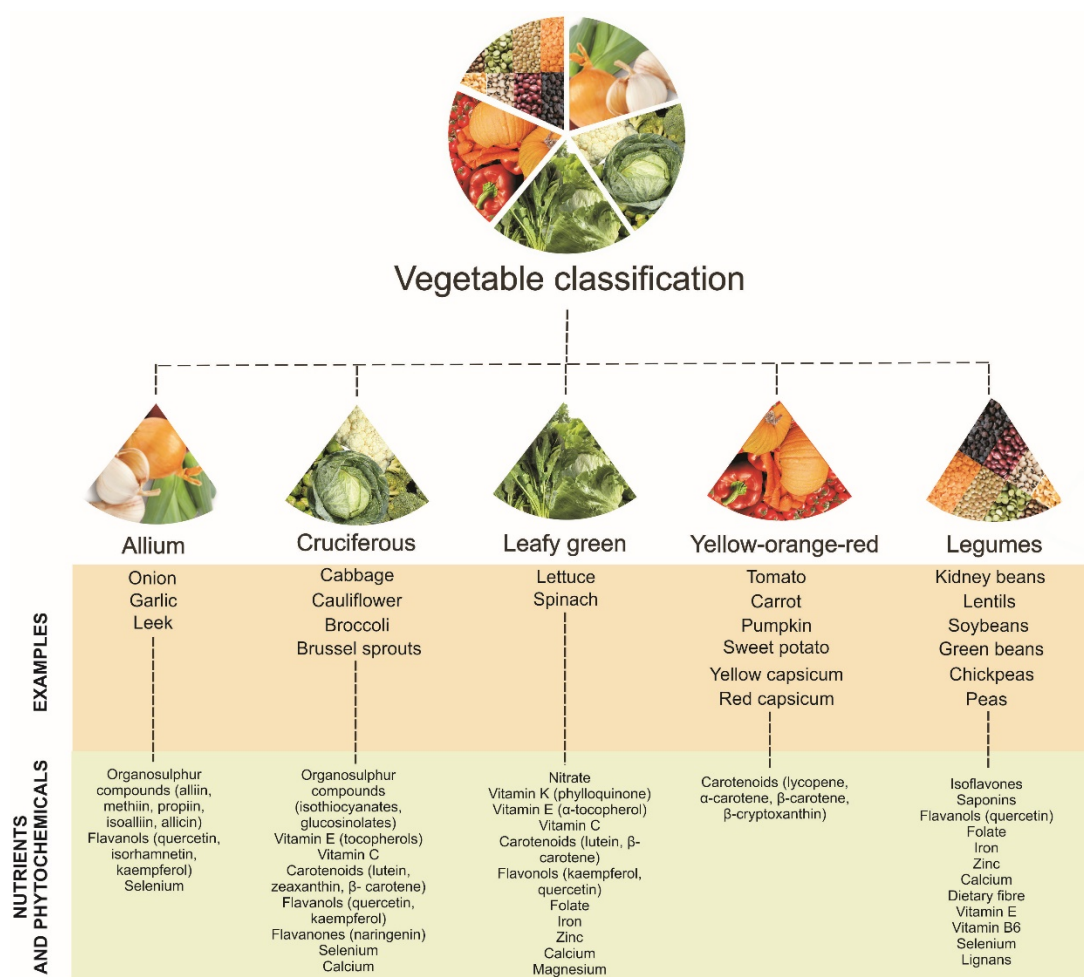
Vegetable classification

Allium
Cruciferous
Leafy green
Yellow-orange-red
Legumes

EXAMPLES

Onion
Garlic
Leek

Cabbage
Cauliflower
Broccoli
Brussel sprouts

Lettuce
Spinach

Tomato
Carrot
Pumpkin
Sweet potato
Yellow capsicum
Red capsicum

Kidney beans
Lentils
Soybeans
Green beans
Chickpeas
Peas

NUTRIENTS AND PHYTOCHEMICALS

Organosulphur compounds (alliin, methiin, propiin, isoalliin, allicin)
Flavanols (quercetin, isorhamnetin, kaempferol)
Selenium

Organosulphur compounds (isothiocyanates, glucosinolates)
Vitamin E (tocopherols)
Vitamin C
Carotenoids (lutein, zeaxanthin, β- carotene)
Flavanols (quercetin, kaempferol)
Flavanones (naringenin)
Selenium
Calcium

Nitrate
Vitamin K (phylloquinone)
Vitamin E (α-tocopherol)
Vitamin C
Carotenoids (lutein, β-carotene)
Flavonols (kaempferol, quercetin)
Folate
Iron
Zinc
Calcium
Magnesium

Carotenoids (lycopene, α-carotene, β-carotene, β-cryptoxanthin)

Isoflavones
Saponins
Flavanols (quercetin)
Folate
Iron
Zinc
Calcium
Dietary fibre
Vitamin E
Vitamin B6
Selenium
Lignans